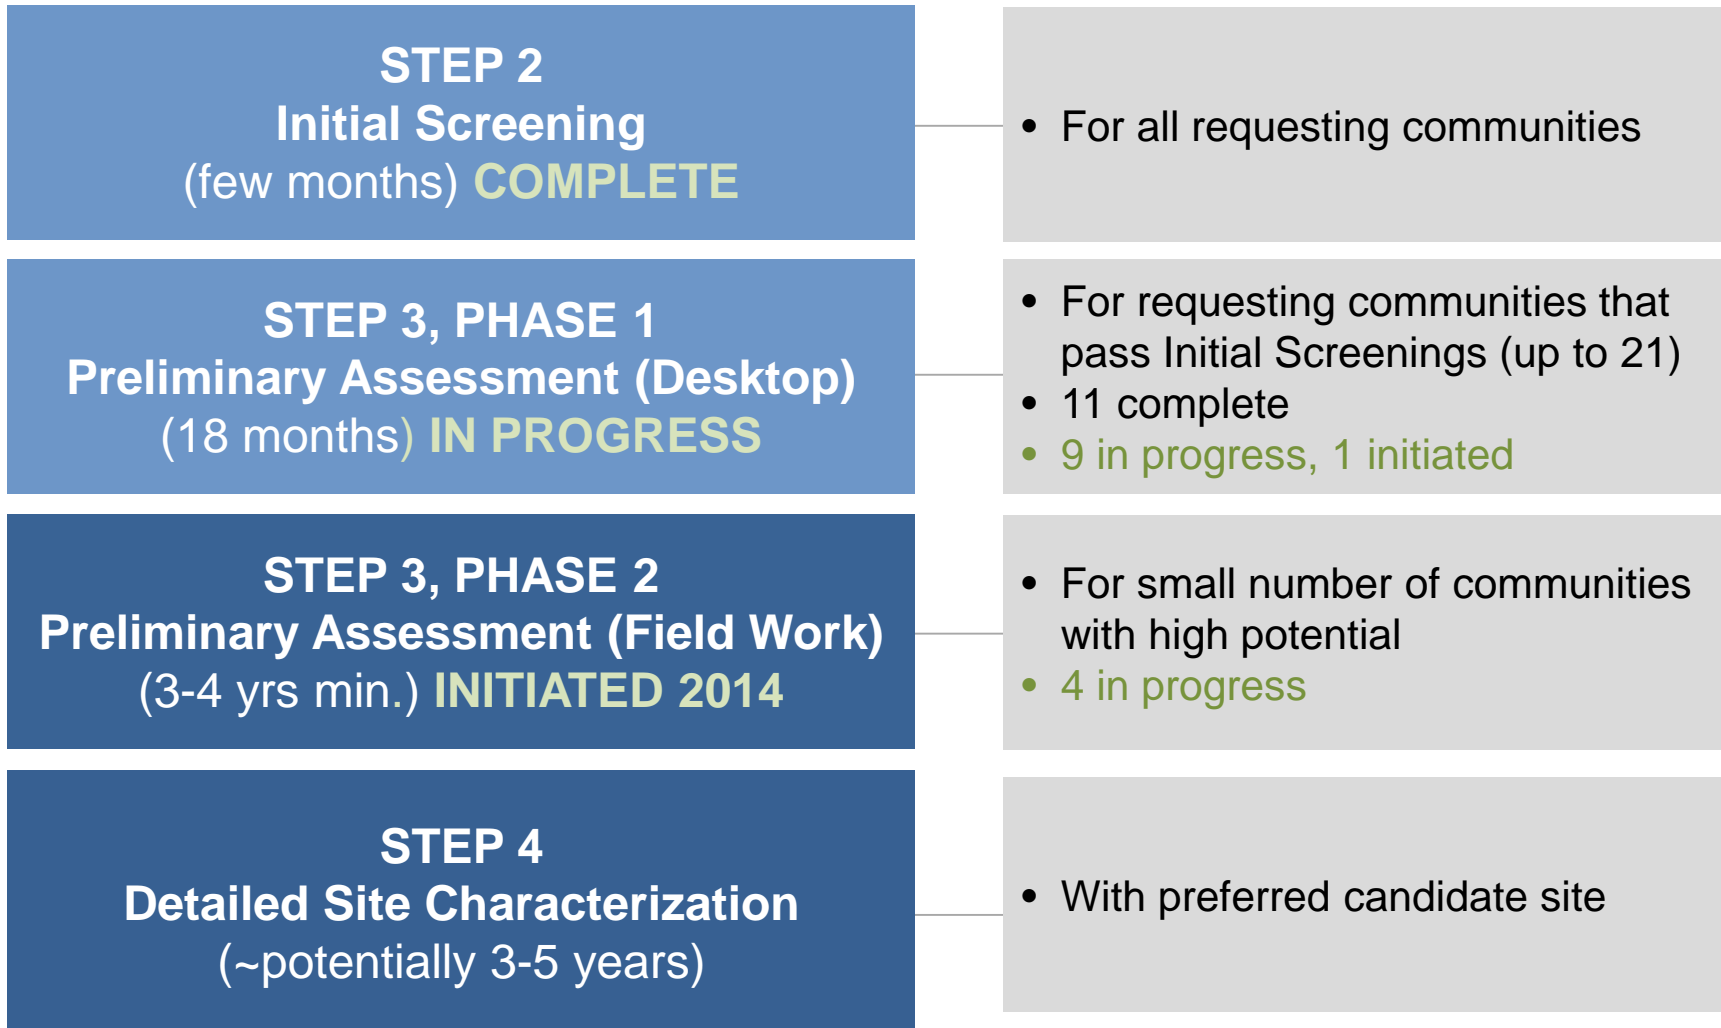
STEP 2
Initial Screening
(few months) COMPLETE

• For all requesting communities

STEP 3, PHASE 1
Preliminary Assessment (Desktop)
(18 months) IN PROGRESS

• For requesting communities that pass Initial Screenings (up to 21)
• 11 complete
• 9 in progress, 1 initiated

STEP 3, PHASE 2
Preliminary Assessment (Field Work)
(3-4 yrs min.) INITIATED 2014

• For small number of communities with high potential
• 4 in progress

STEP 4
Detailed Site Characterization
(~potentially 3-5 years)

• With preferred candidate site